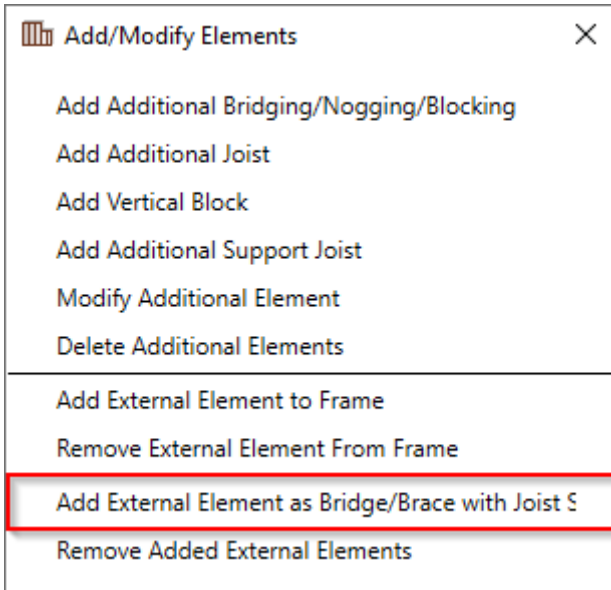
Add/Modify Elements

×

Add Additional Bridging/Nogging/Blocking

Add Additional Joist

Add Vertical Block

Add Additional Support Joist

Modify Additional Element

Delete Additional Elements

Add External Element to Frame

Remove External Element From Frame

Add External Element as Bridge/Brace with Joist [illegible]

Remove Added External Elements